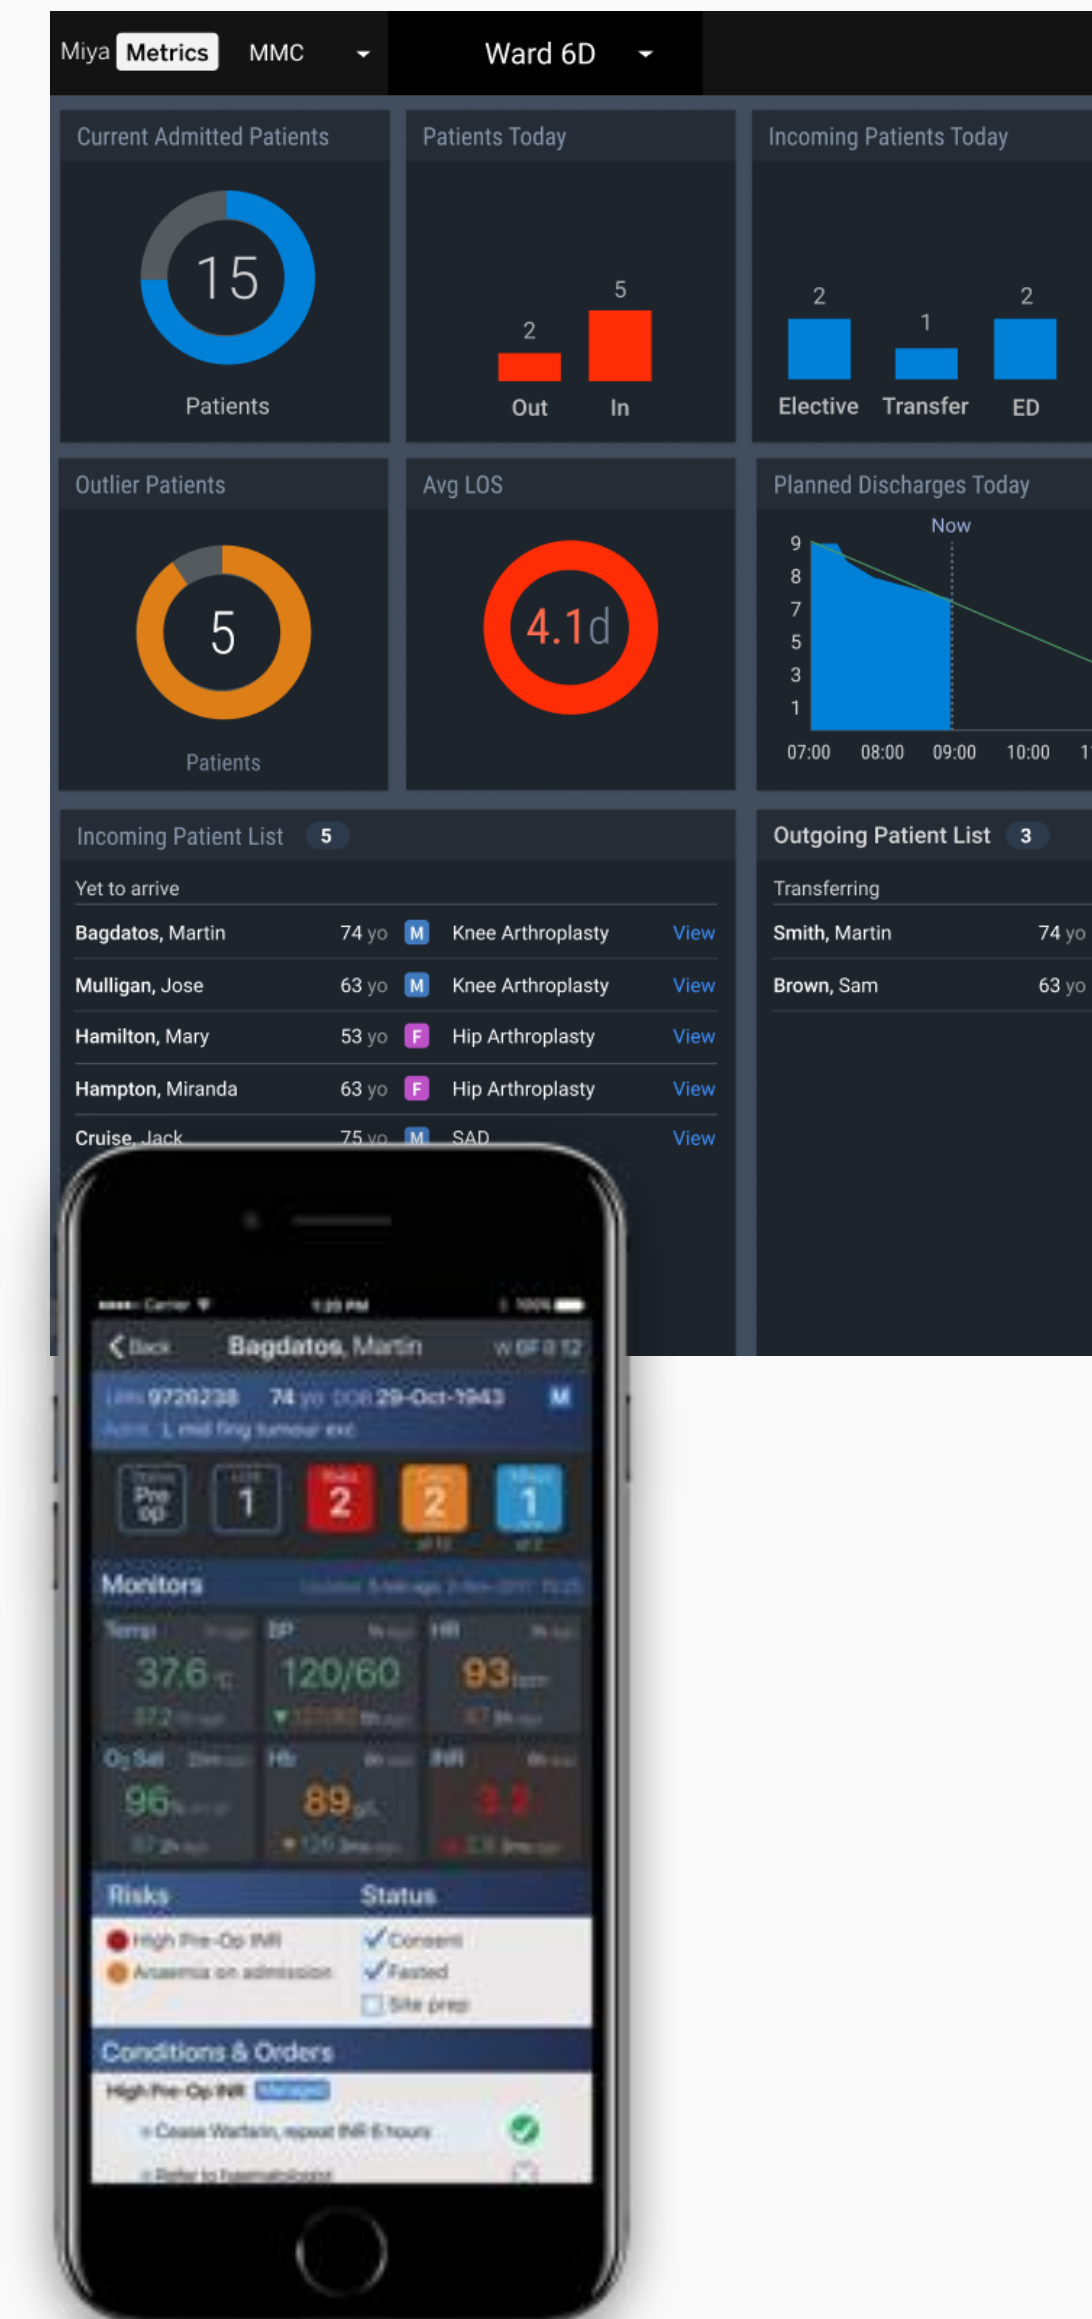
Miya Metrics MMC Ward 6D

Current Admitted Patients
15
Patients

Patients Today
2 5
Out In

Incoming Patients Today
2 1 2
Elective Transfer ED

Outlier Patients
5
Patients

Avg LOS
4.1d

Planned Discharges Today
Now
9 8 7 5 3 1
07:00 08:00 09:00 10:00 1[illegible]

Incoming Patient List 5
Yet to arrive

| | | | | |
|---|---|---|---|---|
| Bagdatos, Martin | 74 yo | M | Knee Arthroplasty | View |
| Mulligan, Jose | 63 yo | M | Knee Arthroplasty | View |
| Hamilton, Mary | 53 yo | F | Hip Arthroplasty | View |
| Hampton, Miranda | 63 yo | F | Hip Arthroplasty | View |
| Cruise, Jack | 75 yo | M | SAD | View |

Outgoing Patient List 3
Transferring

| | |
|---|---|
| Smith, Martin | 74 yo |
| Brown, Sam | 63 yo |

Carrier 1:20 PM 100%
Back Bagdatos, Martin W 6F B 12
9726238 74 yo DOB 29-Oct-1943 M
L mid fing tumour exc
Pre op 1 2 2 1
Monitors
Temp 37.6 BP 120/60 HR 93
O2 Sat 96 Hb 89 INR 3.2
Risks Status
High Pre-Op INR Consent
Anaemia on admission Fasted
Site prep
Conditions & Orders
High Pre-Op INR
Cease Warfarin, repeat INR 6 hours
Refer to haematologist